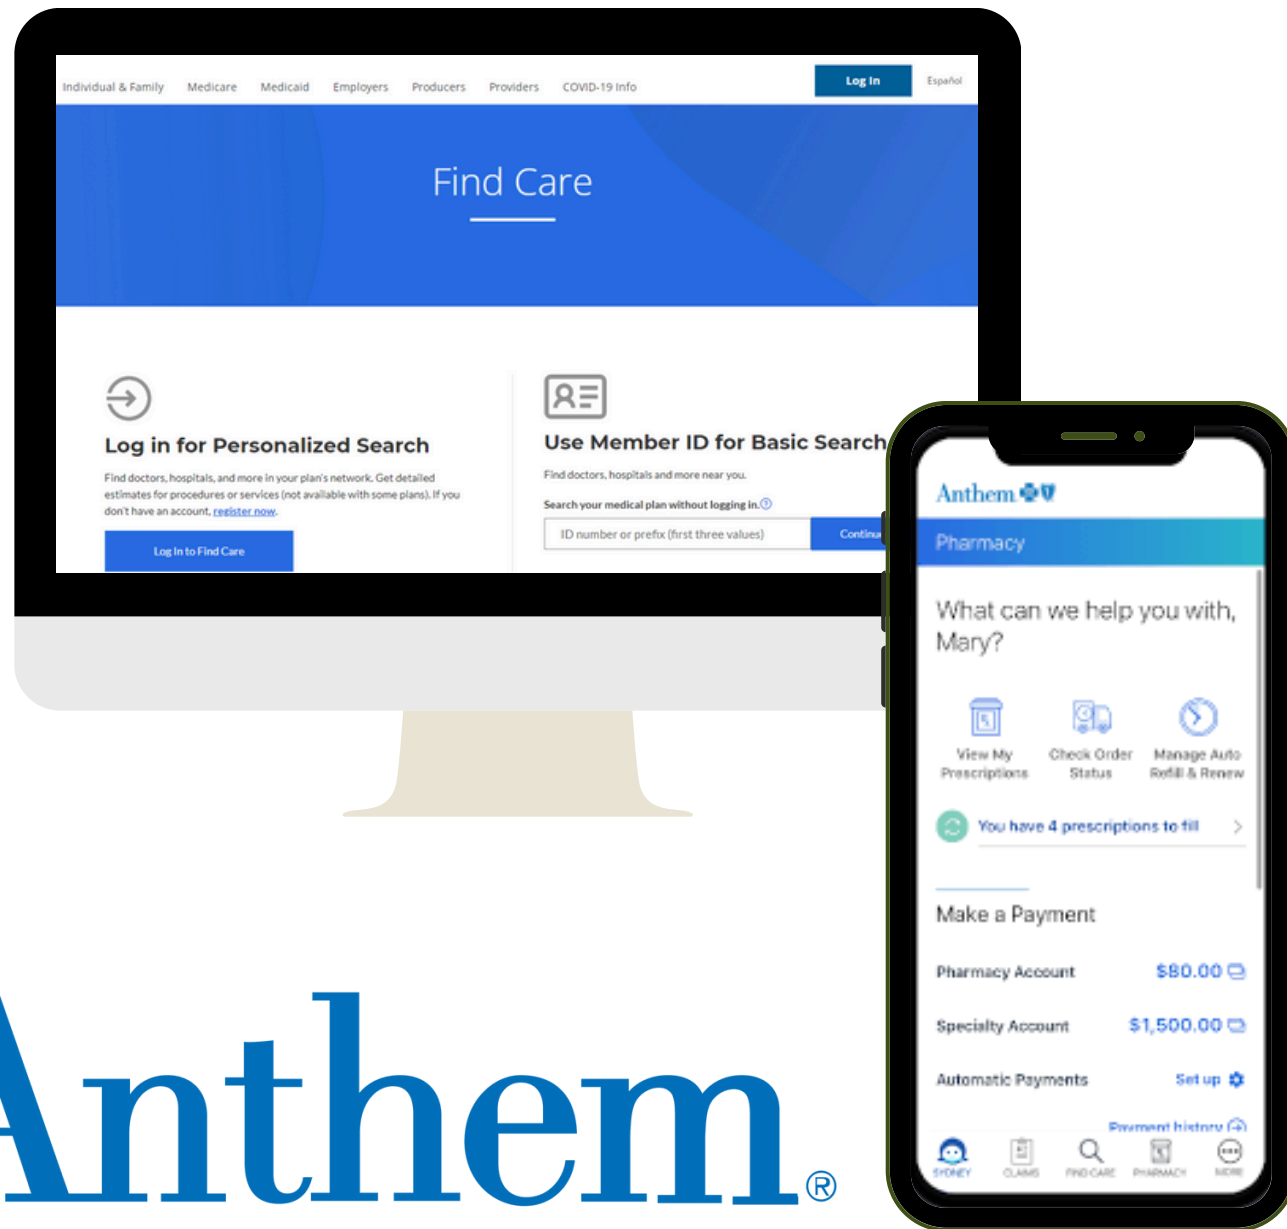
Individual & Family Medicare Medicaid Employers Producers Providers COVID-19 Info Log In Español

Find Care

Log in for Personalized Search

Find doctors, hospitals, and more in your plan's network. Get detailed estimates for procedures or services (not available with some plans). If you don't have an account, register now.

Log In to Find Care

Use Member ID for Basic Search

Find doctors, hospitals and more near you.

Search your medical plan without logging in.

ID number or prefix (first three values)

Continu

Anthem

Pharmacy

What can we help you with, Mary?

View My Prescriptions

Check Order Status

Manage Auto Refill & Renew

You have 4 prescriptions to fill

Make a Payment

Pharmacy Account $80.00

Specialty Account $1,500.00

Automatic Payments Set up

Payment history

SYDNEY CLAIMS FIND CARE PHARMACY MORE

Anthem®